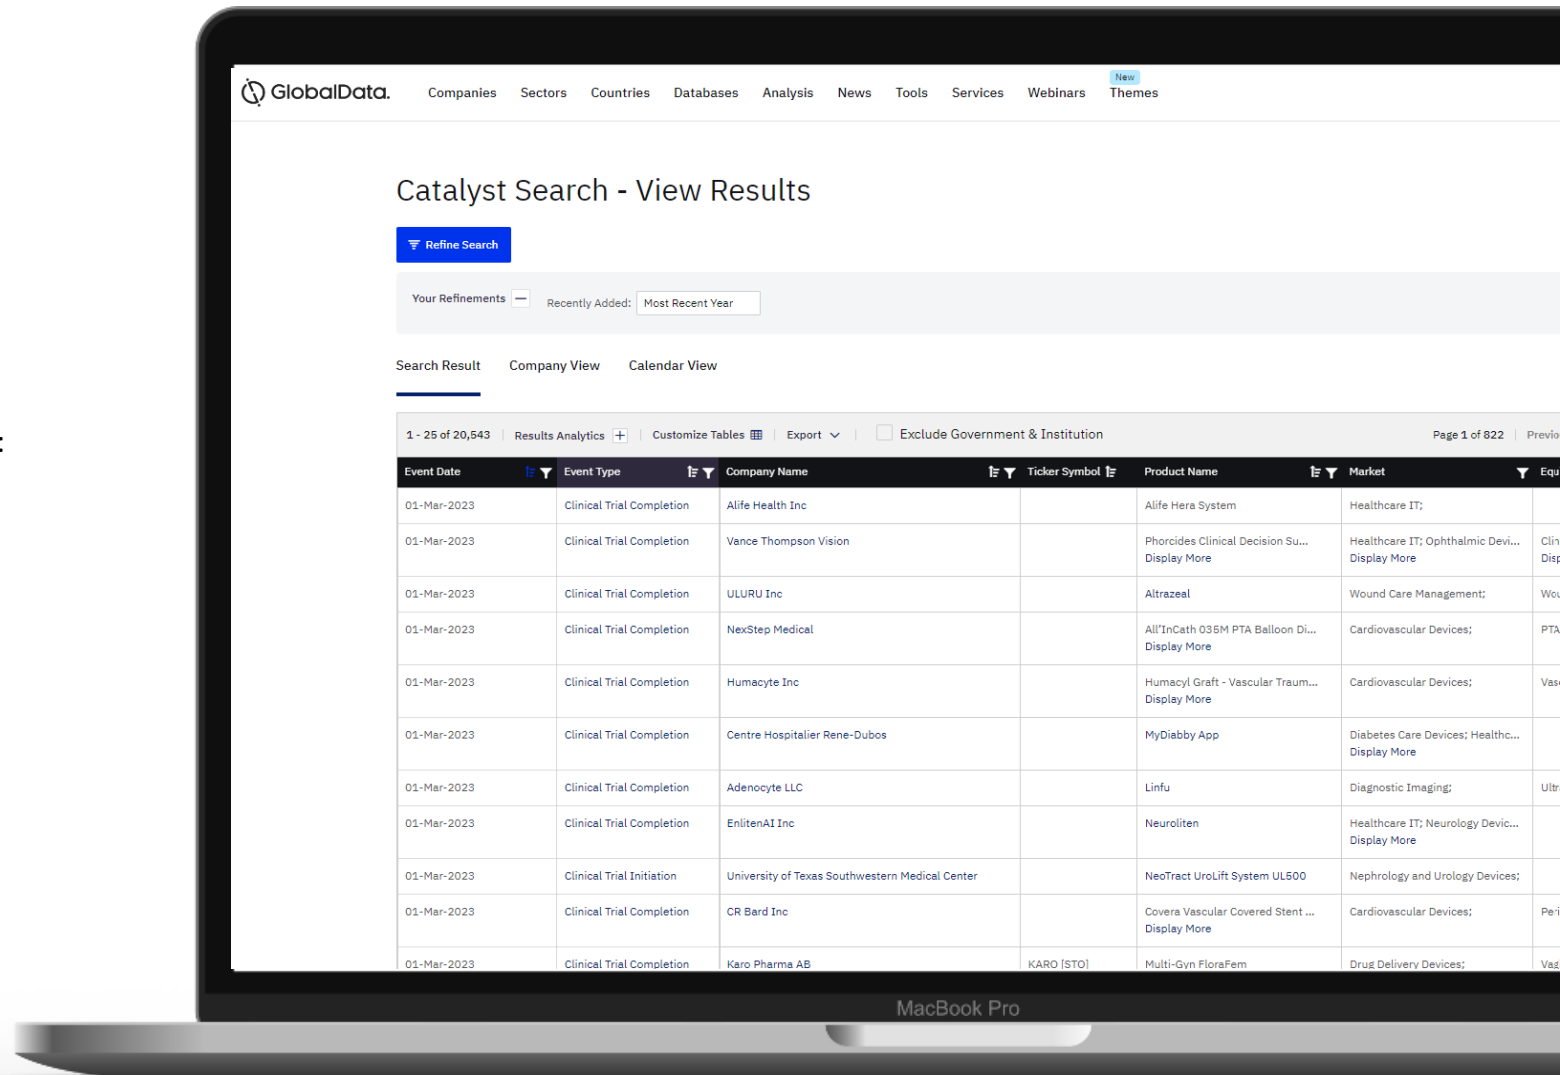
GlobalData.

Companies Sectors Countries Databases Analysis News Tools Services Webinars New Themes

Catalyst Search - View Results

Refine Search

Your Refinements — Recently Added: Most Recent Year

Search Result Company View Calendar View

1 - 25 of 20,543 | Results Analytics + | Customize Tables | Export | Exclude Government & Institution Page 1 of 822 | Previo

| Event Date | Event Type | Company Name | Ticker Symbol | Product Name | Market | Equ |
|---|---|---|---|---|---|---|
| 01-Mar-2023 | Clinical Trial Completion | Alife Health Inc | | Alife Hera System | Healthcare IT; | |
| 01-Mar-2023 | Clinical Trial Completion | Vance Thompson Vision | | Phorcides Clinical Decision Su... Display More | Healthcare IT; Ophthalmic Devi... Display More | Clin Disp |
| 01-Mar-2023 | Clinical Trial Completion | ULURU Inc | | Altrazeal | Wound Care Management; | Wou |
| 01-Mar-2023 | Clinical Trial Completion | NexStep Medical | | All'InCath 035M PTA Balloon Di... Display More | Cardiovascular Devices; | PTA |
| 01-Mar-2023 | Clinical Trial Completion | Humacyte Inc | | Humacyl Graft - Vascular Traum... Display More | Cardiovascular Devices; | Vas |
| 01-Mar-2023 | Clinical Trial Completion | Centre Hospitalier Rene-Dubos | | MyDiabby App | Diabetes Care Devices; Healthc... Display More | |
| 01-Mar-2023 | Clinical Trial Completion | Adenocyte LLC | | Linfu | Diagnostic Imaging; | Ultr |
| 01-Mar-2023 | Clinical Trial Completion | EnlitenAI Inc | | Neuroliten | Healthcare IT; Neurology Devic... Display More | |
| 01-Mar-2023 | Clinical Trial Initiation | University of Texas Southwestern Medical Center | | NeoTract UroLift System UL500 | Nephrology and Urology Devices; | |
| 01-Mar-2023 | Clinical Trial Completion | CR Bard Inc | | Covera Vascular Covered Stent ... Display More | Cardiovascular Devices; | Pe |
| 01-Mar-2023 | Clinical Trial Completion | Karo Pharma AB | KARO [STO] | Multi-Gyn FloraFem | Drug Delivery Devices; | Vag |

MacBook Pro